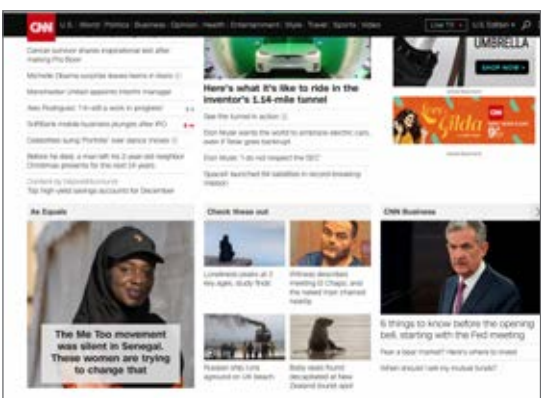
CNN U.S. World Politics Business Opinion Health Entertainment Style Travel Sports Video Live TV U.S. Edition

Cancer survivor shares inspirational edit after making Pro Bowl

Michelle Obama surprise leaves teens in tears

Manchester United appoints interim manager

Alex Rodriguez: 'I'm still a work in progress'

SoftBank mobile business plunges after IPO

Celebrities suing 'Fortnite' over dance moves

Before he died, a man left his 2-year-old neighbor Christmas presents for the next 14 years

Content by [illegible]

Top high-yield savings accounts for December

Here's what it's like to ride in the inventor's 1.14-mile tunnel

See the tunnel in action

Elon Musk wants the world to embrace electric cars, even if Tesla goes bankrupt

Elon Musk: 'I do not respect the SEC'

SpaceX launched 64 satellites in record-breaking mission

UMBRELLA

SHOP NOW

Gilda

As Equals

The Me Too movement was silent in Senegal. These women are trying to change that

Check these out

Loneliness peaks at 3 key ages, study finds

Witness describes meeting El Chapo, and the naked man chained nearby

Russian ship runs aground on UK beach

Baby seals found decapitated at New Zealand tourist spot

CNN Business

6 things to know before the opening bell, starting with the Fed meeting

Fear a bear market? Here's where to invest

When should I sell my mutual funds?